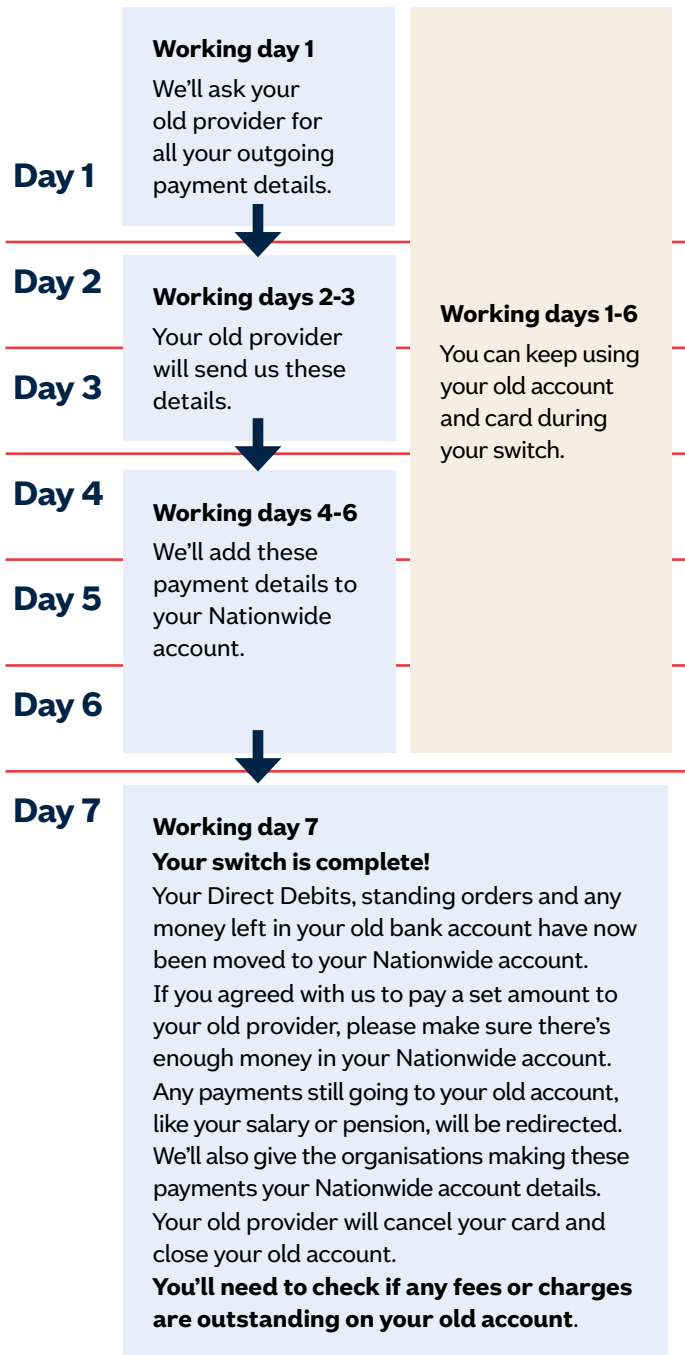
Day 1

**Working day 1**
We'll ask your old provider for all your outgoing payment details.

Day 2

Day 3

**Working days 2-3**
Your old provider will send us these details.

Day 4

Day 5

Day 6

**Working days 4-6**
We'll add these payment details to your Nationwide account.

**Working days 1-6**
You can keep using your old account and card during your switch.

Day 7

**Working day 7**
**Your switch is complete!**
Your Direct Debits, standing orders and any money left in your old bank account have now been moved to your Nationwide account.
If you agreed with us to pay a set amount to your old provider, please make sure there's enough money in your Nationwide account.
Any payments still going to your old account, like your salary or pension, will be redirected. We'll also give the organisations making these payments your Nationwide account details.
Your old provider will cancel your card and close your old account.
**You'll need to check if any fees or charges are outstanding on your old account**.